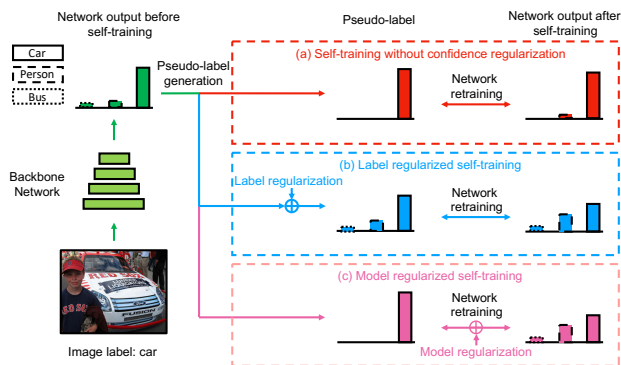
Network output before self-training

Car

Person

Bus

Backbone Network

Image label: car

Pseudo-label generation

Pseudo-label

Network output after self-training

(a) Self-training without confidence regularization

Network retraining

(b) Label regularized self-training

Label regularization

Network retraining

(c) Model regularized self-training

Network retraining

Model regularization